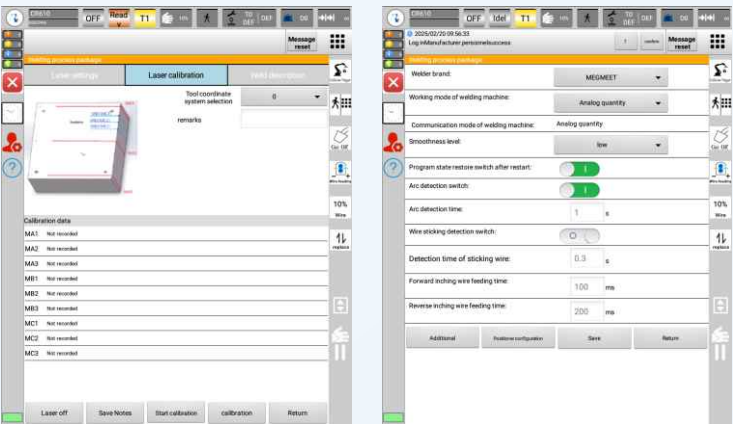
CR610 OFF Read T1 10% TO DEF

Message reset

Welding process package

Laser settings | Laser calibration | Weld description

Tool coordinate system selection 0

remarks

Calibration data

MA1 Not recorded
MA2 Not recorded
MA3 Not recorded
MB1 Not recorded
MB2 Not recorded
MB3 Not recorded
MC1 Not recorded
MC2 Not recorded
MC3 Not recorded

Laser off | Save Notes | Start calibration | calibration | Return

10%

CR610 OFF Idel T1 10% TO DEF

2025/02/20 09:56:33
Log in Manufacturer personnel success

confirm | Message reset

Welding process package

Welder brand: MEGMEET

Working mode of welding machine: Analog quantity

Communication mode of welding machine: Analog quantity

Smoothness level: low

Program state restore switch after restart: I

Arc detection switch: I

Arc detection time: 1 s

Wire sticking detection switch: O

Detection time of sticking wire: 0.3 s

Forward inching wire feeding time: 100 ms

Reverse inching wire feeding time: 200 ms

Additional | Positioner configuration | Save | Return

10%